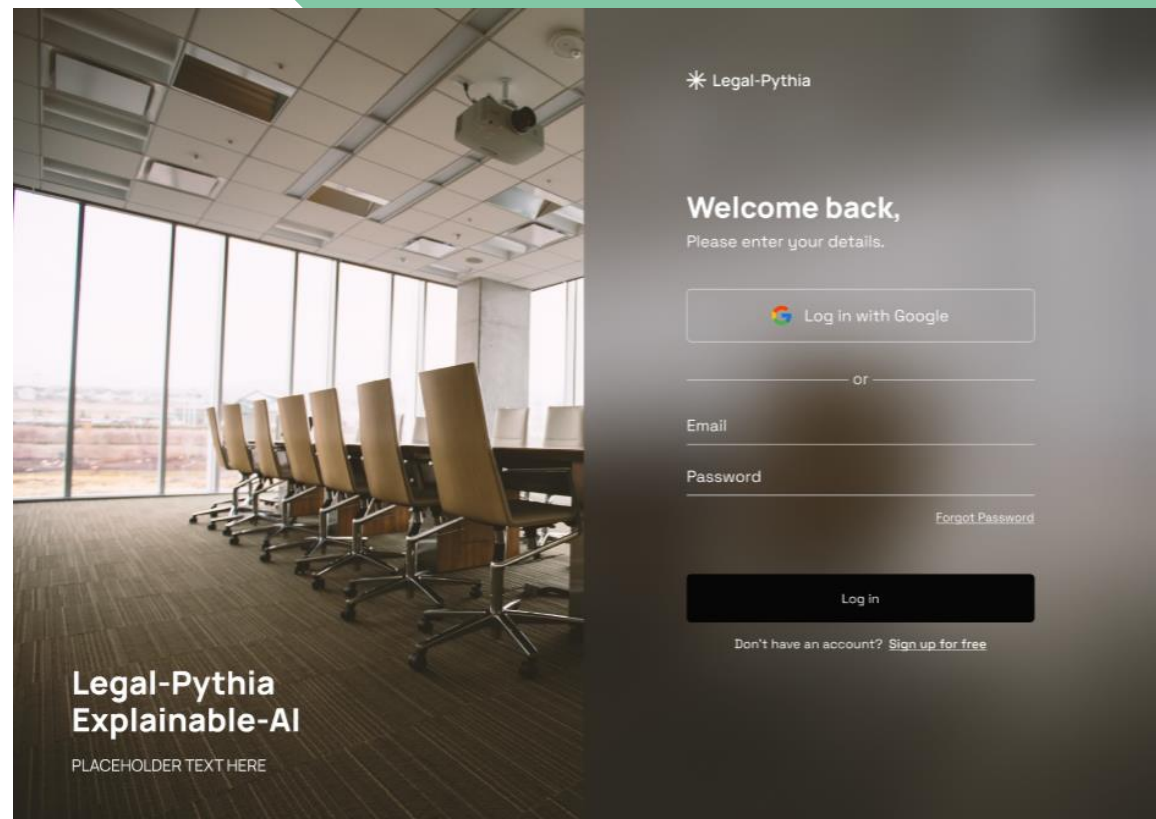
Legal-Pythia
Explainable-AI

PLACEHOLDER TEXT HERE

Legal-Pythia

Welcome back,

Please enter your details.

Log in with Google

or

Email

Password

Forgot Password

Log in

Don't have an account? Sign up for free